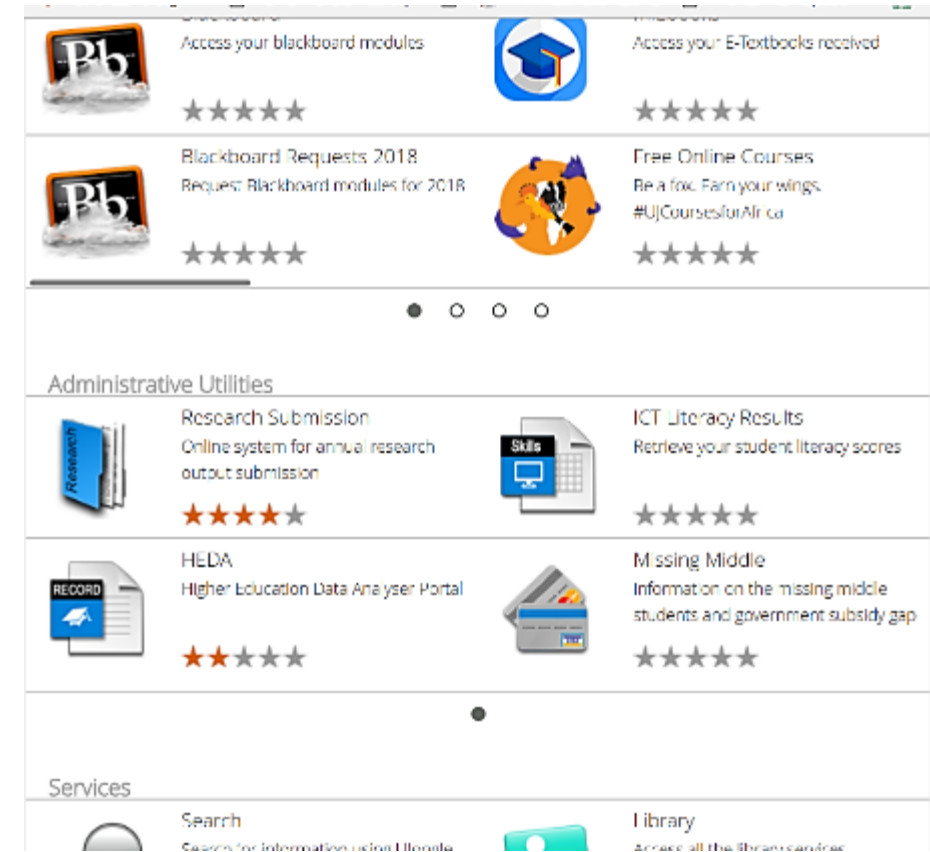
Bb

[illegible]
Access your blackboard modules

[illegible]
Access your E-Textbooks received

Bb

Blackboard Requests 2018
Request Blackboard modules for 2018

Free Online Courses
Be a fox. Earn your wings. #UJCoursesforAfrica

Administrative Utilities

Research

Research Submission
Online system for annual research output submission

Skills

ICT Literacy Results
Retrieve your student literacy scores

RECORD

HEDA
Higher Education Data Analyser Portal

Missing Middle
Information on the missing middle students and government subsidy gap

Services

Search
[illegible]

Library
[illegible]